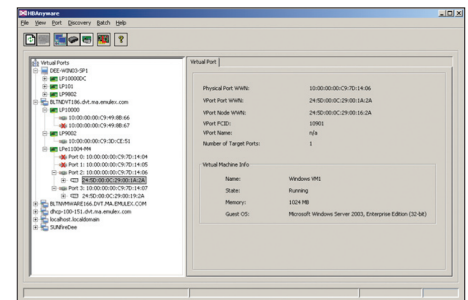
HBAnyware

File View Port Discovery Batch Help

Virtual Ports
DEE-WIN03-SP1
LP10000DC
LP101
LP9802
BLTNDVT186.dvt.ma.emulex.com
LP10000
10:00:00:00:C9:49:88:66
10:00:00:00:C9:49:88:67
LP9002
10:00:00:00:C9:3D:CE:51
LPe11004-M4
Port 0: 10:00:00:00:C9:7D:14:04
Port 1: 10:00:00:00:C9:7D:14:05
Port 2: 10:00:00:00:C9:7D:14:06
24:5D:00:0C:29:00:1A:2A
Port 3: 10:00:00:00:C9:7D:14:07
24:5D:00:0C:29:00:19:2A
BLTNVMWARE166.DVT.MA.EMULEX.COM
dhcp-100-151.dvt.ma.emulex.com
localhost.localdomain
SUNfireDee

Virtual Port

Physical Port WWN: 10:00:00:00:C9:7D:14:06
VPort Port WWN: 24:5D:00:0C:29:00:1A:2A
VPort Node WWN: 24:5D:00:0C:29:00:16:2A
VPort FCID: 10901
VPort Name: n/a
Number of Target Ports: 1

Virtual Machine Info

Name: Windows VM1
State: Running
Memory: 1024 MB
Guest OS: Microsoft Windows Server 2003, Enterprise Edition (32-bit)